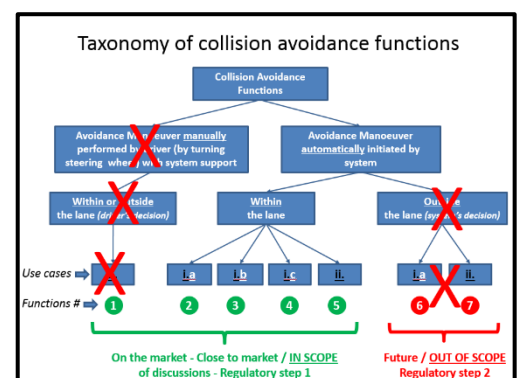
Taxonomy of collision avoidance functions

Collision Avoidance Functions

Avoidance Manoeuver manually performed by driver (by turning steering wheel) with system support

Avoidance Manoeuver automatically initiated by system

Within or outside the lane (driver's decision)

Within the lane

Outside the lane (system's decision)

Use cases

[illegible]

i.a

i.b

i.c

ii.

i.a

ii.

Functions #

1

2

3

4

5

6

7

On the market - Close to market / IN SCOPE of discussions - Regulatory step 1

Future / OUT OF SCOPE Regulatory step 2